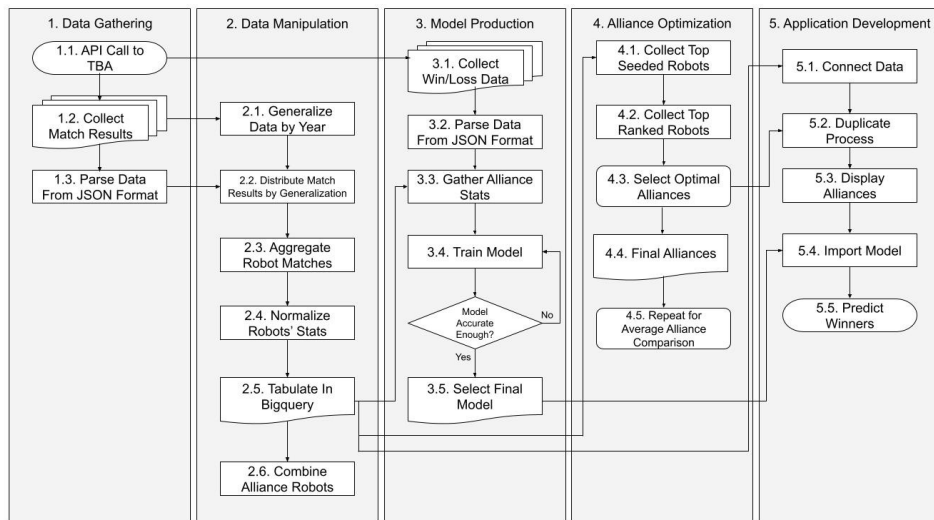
1. Data Gathering

1.1. API Call to TBA

1.2. Collect Match Results

1.3. Parse Data From JSON Format

2. Data Manipulation

2.1. Generalize Data by Year

2.2. Distribute Match Results by Generalization

2.3. Aggregate Robot Matches

2.4. Normalize Robots' Stats

2.5. Tabulate In Bigquery

2.6. Combine Alliance Robots

3. Model Production

3.1. Collect Win/Loss Data

3.2. Parse Data From JSON Format

3.3. Gather Alliance Stats

3.4. Train Model

Model Accurate Enough?

No

Yes

3.5. Select Final Model

4. Alliance Optimization

4.1. Collect Top Seeded Robots

4.2. Collect Top Ranked Robots

4.3. Select Optimal Alliances

4.4. Final Alliances

4.5. Repeat for Average Alliance Comparison

5. Application Development

5.1. Connect Data

5.2. Duplicate Process

5.3. Display Alliances

5.4. Import Model

5.5. Predict Winners